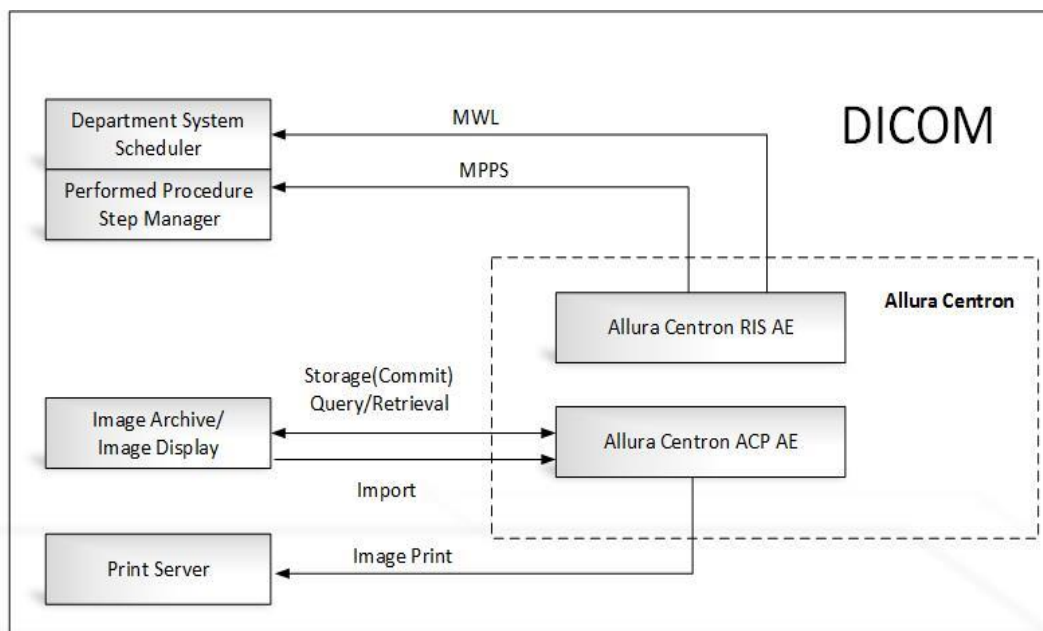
DICOM

Department System Scheduler

Performed Procedure Step Manager

MWL

MPPS

Allura Centron

Allura Centron RIS AE

Storage(Commit)
Query/Retrieval

Image Archive/
Image Display

Allura Centron ACP AE

Import

Image Print

Print Server